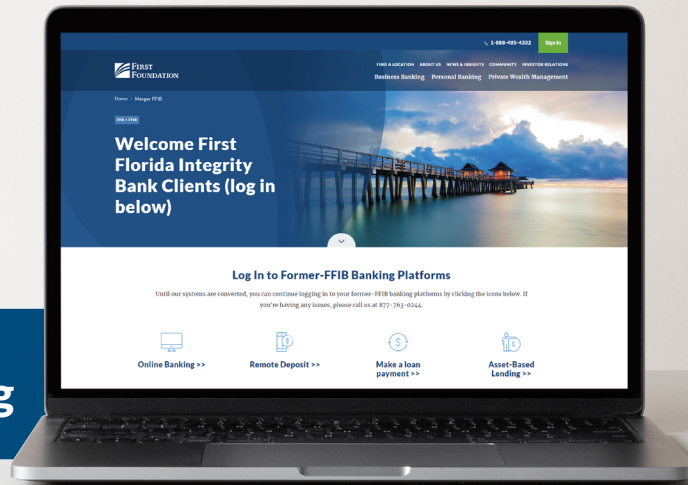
1-888-405-4332 Sign In

FIRST FOUNDATION

FIND A LOCATION ABOUT US NEWS & INSIGHTS COMMUNITY INVESTOR RELATIONS

Business Banking Personal Banking Private Wealth Management

Home / Merger FFIB

FFIB + FFB

Welcome First Florida Integrity Bank Clients (log in below)

Log In to Former-FFIB Banking Platforms

Until our systems are converted, you can continue logging in to your former-FFIB banking platforms by clicking the icons below. If you're having any issues, please call us at 877-763-0244.

Online Banking >>

Remote Deposit >>

Make a loan payment >>

Asset-Based Lending >>

g